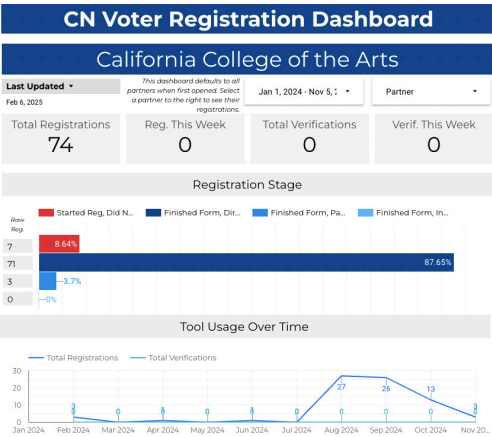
CN Voter Registration Dashboard

California College of the Arts

Last Updated ▾

Feb 6, 2025

This dashboard defaults to all partners when first opened. Select a partner to the right to see their registrations.

Jan 1, 2024 - Nov 5, 2 ▾

Partner ▾

Total Registrations
74

Reg. This Week
0

Total Verifications
0

Verif. This Week
0

Registration Stage

Raw Reg

Started Reg, Did N...

Finished Form, Dir...

Finished Form, Pa...

Finished Form, In...

7 8.64%

71 87.65%

3 3.7%

0 0%

Tool Usage Over Time

Total Registrations

Total Verifications

30
20
10
0

3 0 0 0 0 0 0 27 26 13 3

0 0 0 0 0 0 0 0 0 0 0

Jan 2024 Feb 2024 Mar 2024 Apr 2024 May 2024 Jun 2024 Jul 2024 Aug 2024 Sep 2024 Oct 2024 Nov 20...